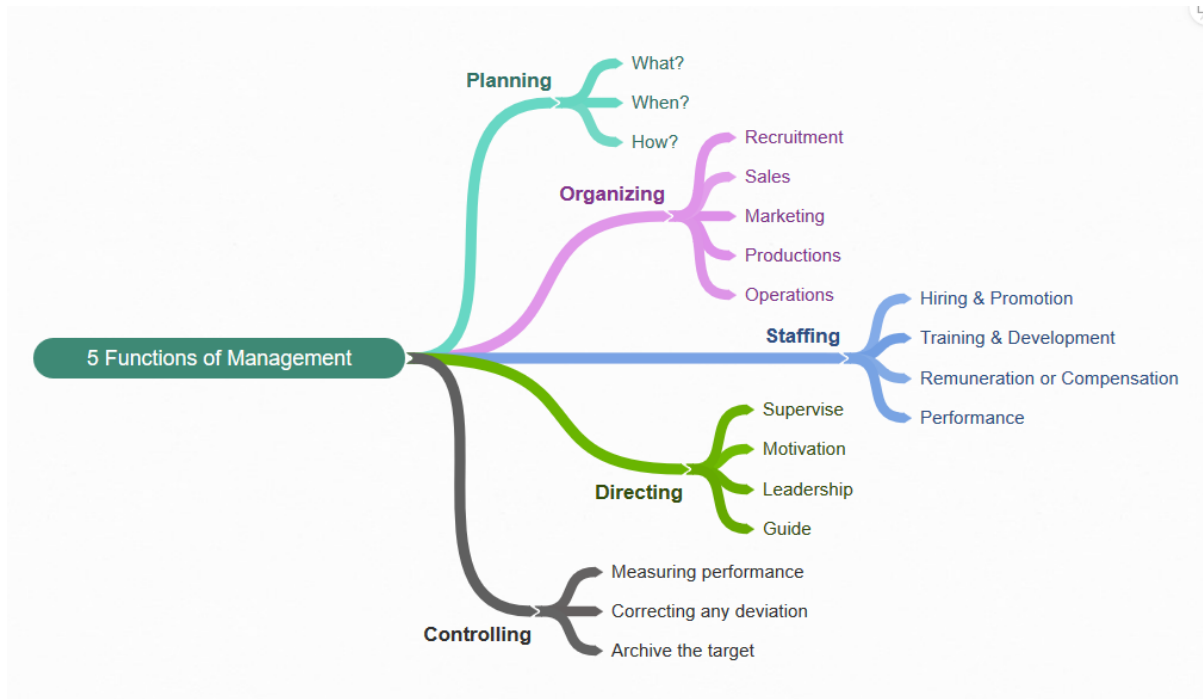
5 Functions of Management

Planning
What?
When?
How?

Organizing
Recruitment
Sales
Marketing
Productions
Operations

Staffing
Hiring & Promotion
Training & Development
Remuneration or Compensation
Performance

Directing
Supervise
Motivation
Leadership
Guide

Controlling
Measuring performance
Correcting any deviation
Archive the target